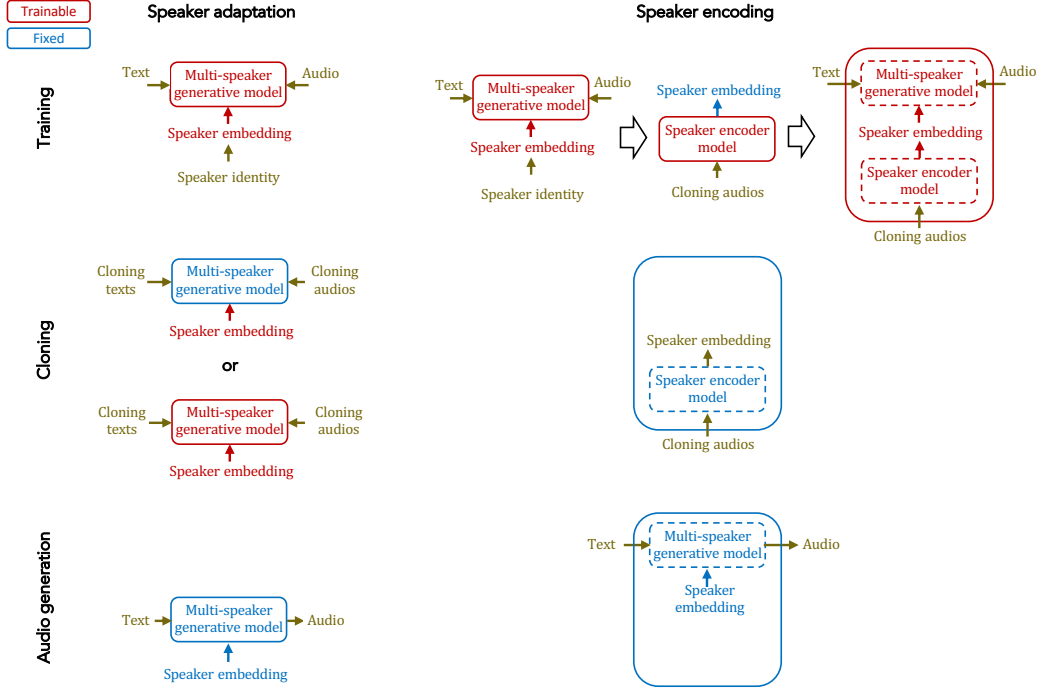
Trainable

Fixed

Speaker adaptation

Speaker encoding

Training

Text

Multi-speaker generative model

Audio

Speaker embedding

Speaker identity

Text

Multi-speaker generative model

Audio

Speaker embedding

Speaker identity

Speaker embedding

Speaker encoder model

Cloning audios

Text

Multi-speaker generative model

Audio

Speaker embedding

Speaker encoder model

Cloning audios

Cloning

Cloning texts

Multi-speaker generative model

Cloning audios

Speaker embedding

or

Cloning texts

Multi-speaker generative model

Cloning audios

Speaker embedding

Speaker embedding

Speaker encoder model

Cloning audios

Audio generation

Text

Multi-speaker generative model

Audio

Speaker embedding

Text

Multi-speaker generative model

Audio

Speaker embedding